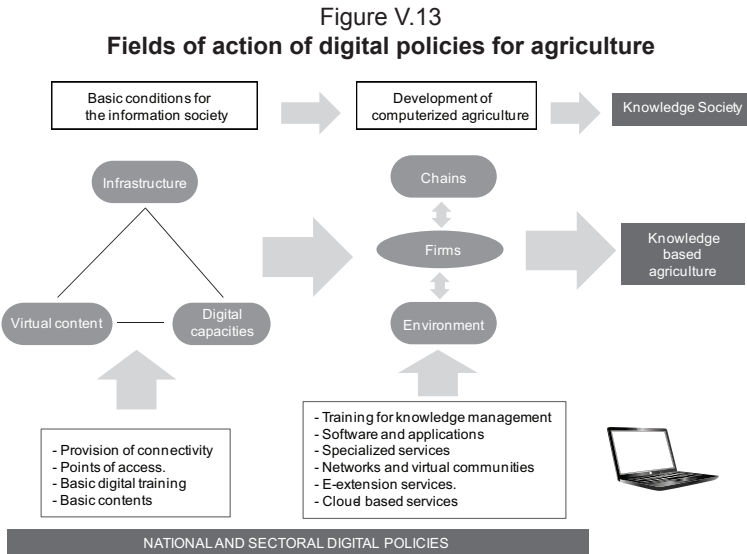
Figure V.13
Fields of action of digital policies for agriculture

Basic conditions for the information society

Development of computerized agriculture

Knowledge Society

Infrastructure

Virtual content

Digital capacities

Chains

Firms

Environment

Knowledge based agriculture

- Provision of connectivity
- Points of access.
- Basic digital training
- Basic contents

- Training for knowledge management
- Software and applications
- Specialized services
- Networks and virtual communities
- E-extension services.
- Cloud based services

NATIONAL AND SECTORAL DIGITAL POLICIES